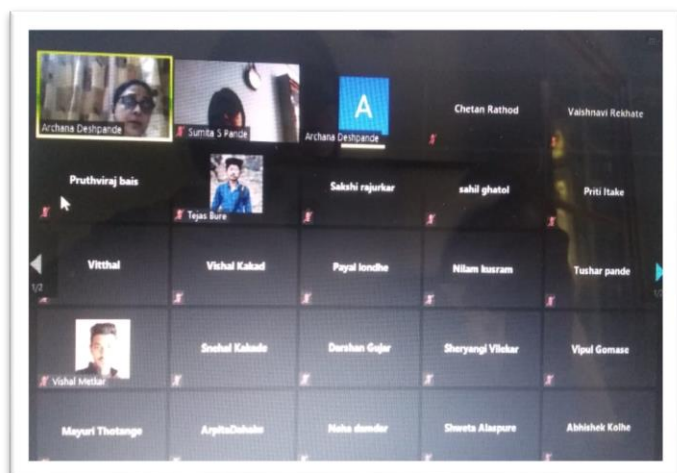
Archana Deshpande
Sumita S Pande
A
Archana Deshpande
Chetan Rathod
Vaishnavi Rekhate
Pruthviraj bais
Tejas Bure
Sakshi rajurkar
sahil ghatol
Priti Itake
1/2
Vitthal
Vishal Kakad
Payal londhe
Nilam kusram
Tushar pande
Vishal Metkar
Snehal Kakade
Darshan Gujar
Sheryangi Vlekar
Vipul Gomase
Mayuri Thotange
ArpitaDakale
Neha damdar
Shweta Alaspure
Abhishek Kolhe